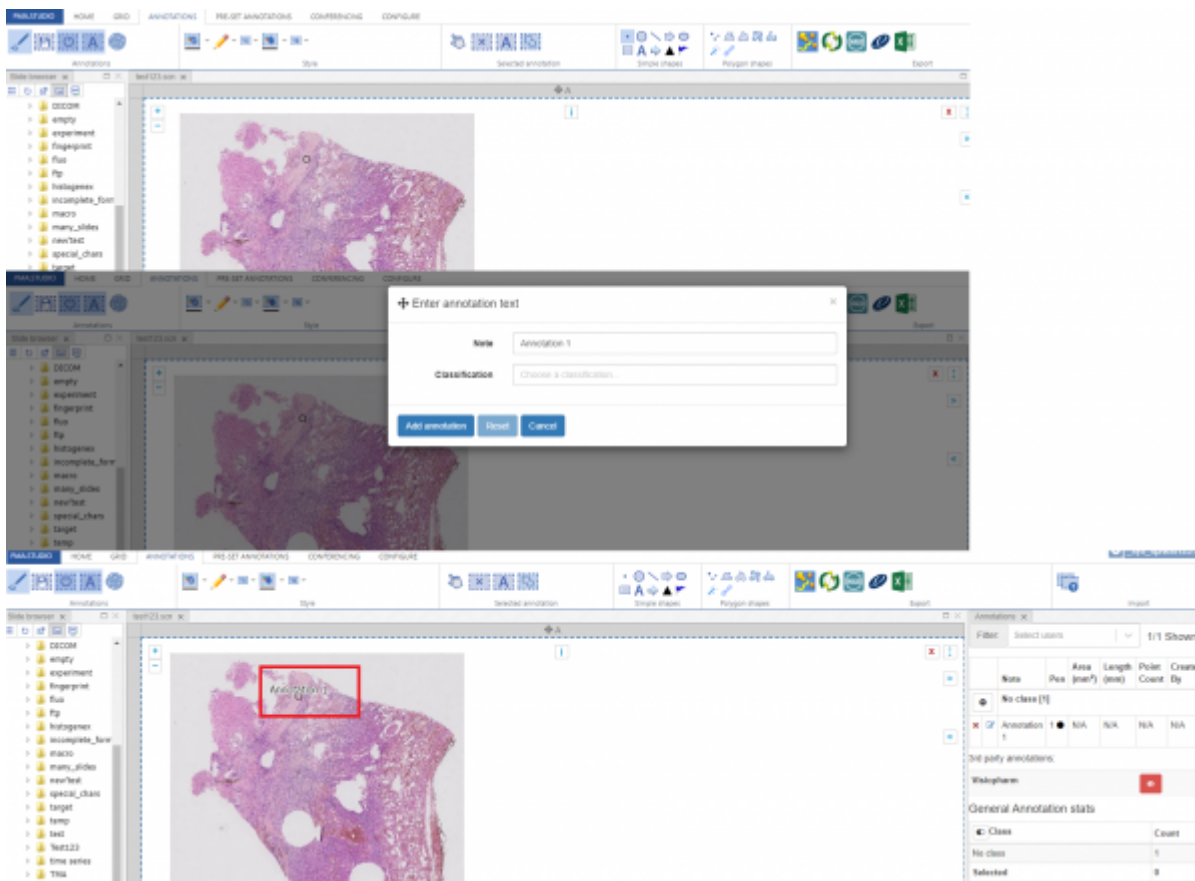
PMA.STUDIO HOME GRID ANNOTATIONS PRE-SET ANNOTATIONS CONFERENCING CONFIGURE

Annotations Style Selected annotation Simple shapes Polygon shapes Export

Slide browser test123.scn

DICOM
empty
experiment
fingerprint
fluo
ftp
histogenex
incomplete_form
macro
many_slides
newtest
special_chars
target

PMA.STUDIO HOME GRID ANNOTATIONS PRE-SET ANNOTATIONS CONFERENCING CONFIGURE

Annotations Style Export

Slide browser test123.scn

DICOM
empty
experiment
fingerprint
fluo
ftp
histogenex
incomplete_form
macro
many_slides
newtest
special_chars
target
temp

Enter annotation text

Note Annotation 1

Classification Choose a classification...

Add annotation Reset Cancel

PMA.STUDIO HOME GRID ANNOTATIONS PRE-SET ANNOTATIONS CONFERENCING CONFIGURE

Annotations Style Selected annotation Simple shapes Polygon shapes Export Import

Slide browser test123.scn

DICOM
empty
experiment
fingerprint
fluo
ftp
histogenex
incomplete_form
macro
many_slides
newtest
special_chars
target
temp
test
Test123
time series
TMA

Annotation 1

Annotations

Filter: Select users 1/1 Show

| | Note | Pos | Area (mm²) | Length (mm) | Point Count | Created By |
|---|---|---|---|---|---|---|
| | No class (1) | | | | | |
| | Annotation 1 | 1 | N/A | N/A | N/A | N/A |

3rd party annotations:

Visiopharm

General Annotation stats

| Class | Count |
|---|---|
| No class | 1 |
| Selected | 0 |